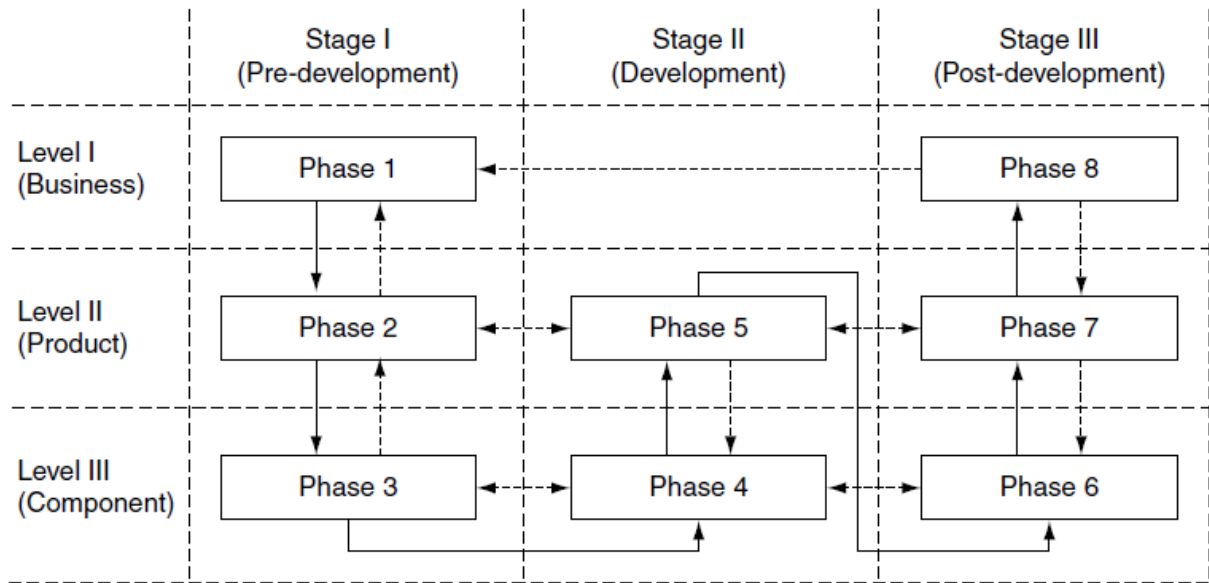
Stage I (Pre-development)

Stage II (Development)

Stage III (Post-development)

Level I (Business)

Phase 1

Phase 8

Level II (Product)

Phase 2

Phase 5

Phase 7

Level III (Component)

Phase 3

Phase 4

Phase 6